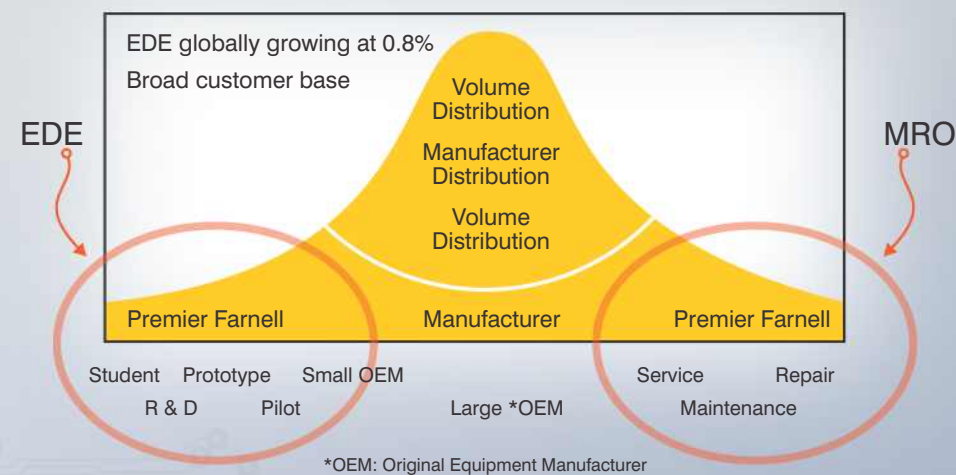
EDE globally growing at 0.8%

Broad customer base

Volume Distribution

Manufacturer Distribution

Volume Distribution

EDE

MRO

Premier Farnell

Manufacturer

Premier Farnell

Student Prototype Small OEM

R & D Pilot

Large *OEM

Service Repair

Maintenance

*OEM: Original Equipment Manufacturer